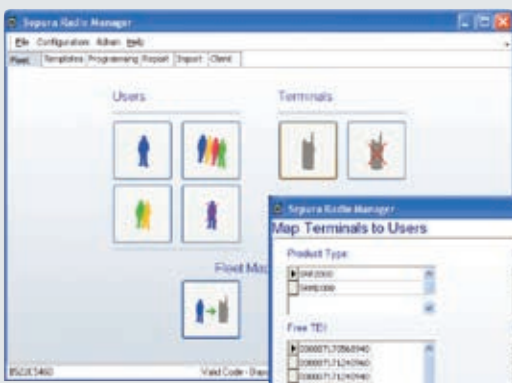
Sepura Radio Manager

File Configuration Admin Help

Fleet Templates Programming Report Import Client

Users

Terminals

Fleet Ma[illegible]

Sepura Radio Manager

Map Terminals to Users

Product Type

SRP2000

SRM3000

Free TEI

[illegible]

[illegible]

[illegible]

852C5460

Valid Code - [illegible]